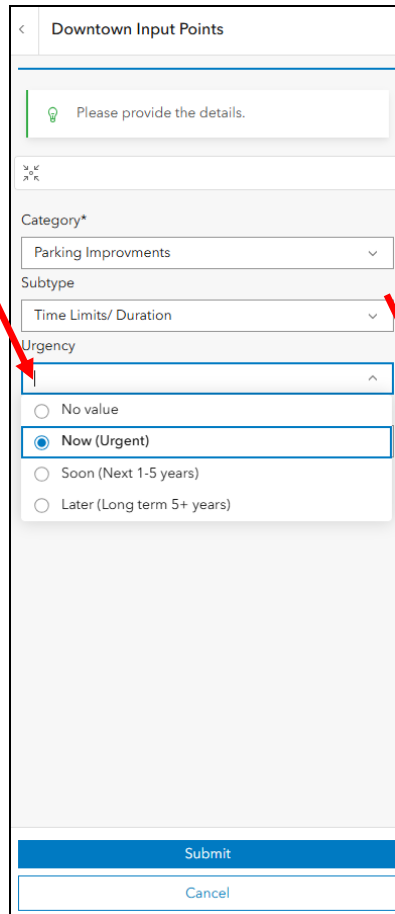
Downtown Input Points

Please provide the details.

Category*

Parking Improvments

Subtype

Time Limits/ Duration

Urgency

No value

Now (Urgent)

Soon (Next 1-5 years)

Later (Long term 5+ years)

Submit

Cancel